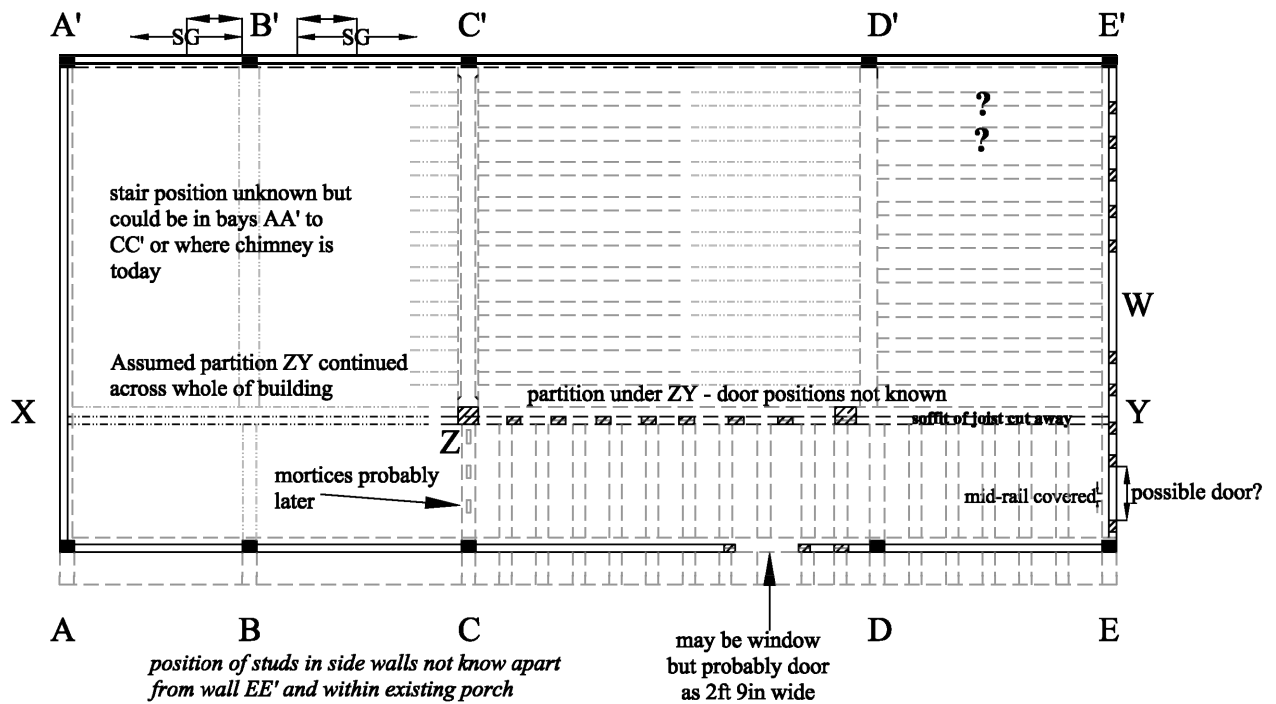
A'
SG
B'
SG
C'
D'
E'

?
?

stair position unknown but could be in bays AA' to CC' or where chimney is today

W

Assumed partition ZY continued across whole of building

partition under ZY - door positions not known

X
Y
soffit of joist cut away
Z

mortices probably later

mid-rail covered
possible door?

A
B
C
D
E

position of studs in side walls not know apart from wall EE' and within existing porch

may be window but probably door as 2ft 9in wide